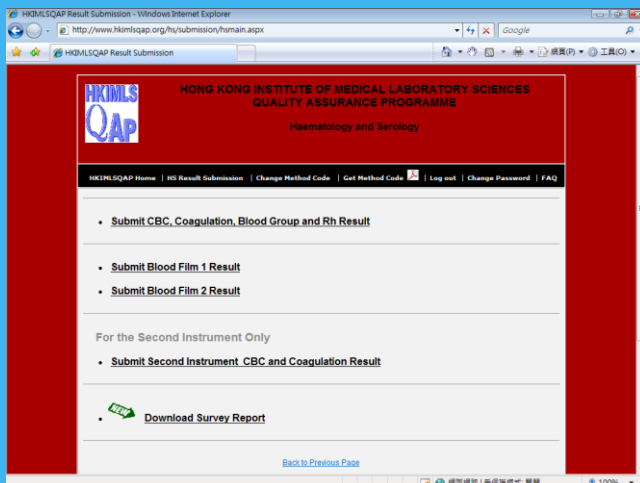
HKIMLSQAP Result Submission - Windows Internet Explorer

http://www.hkimlsqap.org/hs/submission/hsmain.aspx

Google

HKIMLSQAP Result Submission

網頁(P) 工具(O)

HKIMLS QAP

HONG KONG INSTITUTE OF MEDICAL LABORATORY SCIENCES QUALITY ASSURANCE PROGRAMME

Haematology and Serology

HKIMLSQAP Home | HS Result Submission | Change Method Code | Get Method Code | Log out | Change Password | FAQ

• Submit CBC, Coagulation, Blood Group and Rh Result

• Submit Blood Film 1 Result

• Submit Blood Film 2 Result

For the Second Instrument Only

• Submit Second Instrument CBC and Coagulation Result

NEW

• Download Survey Report

Back to Previous Page

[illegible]

100%